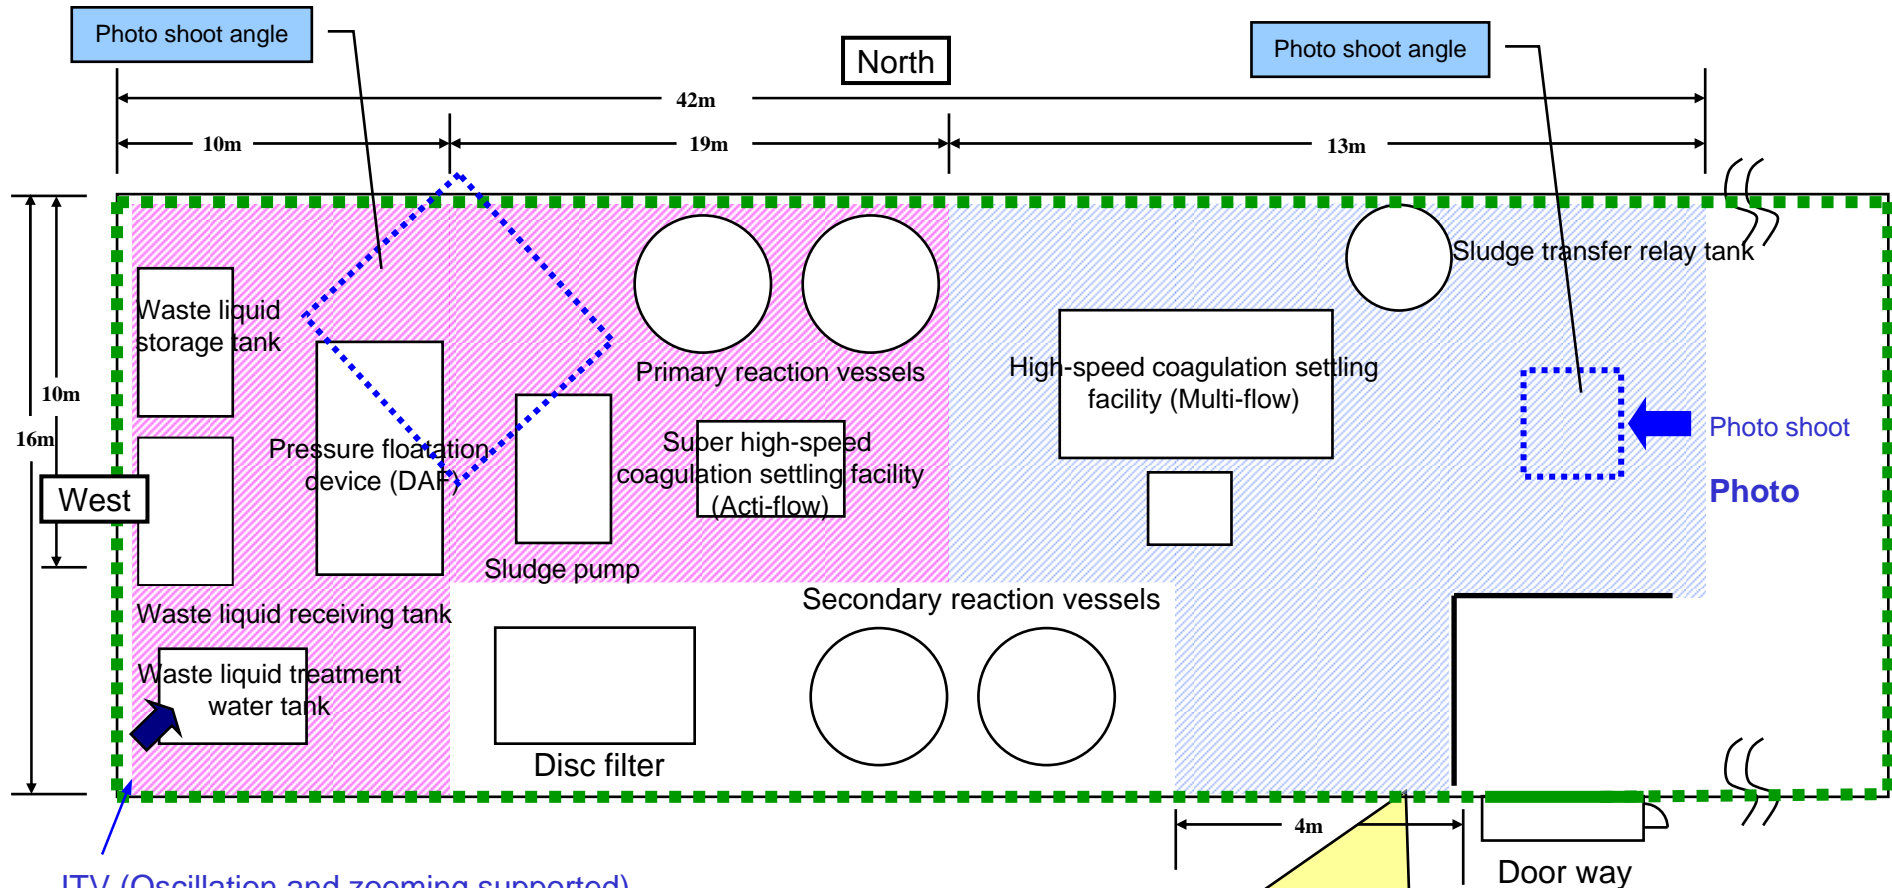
Photo shoot angle

North

Photo shoot angle

42m

10m

19m

13m

Sludge transfer relay tank

Waste liquid storage tank

Primary reaction vessels

High-speed coagulation settling facility (Multi-flow)

10m

16m

Pressure floatation device (DAF)

Super high-speed coagulation settling facility (Acti-flow)

Photo shoot

Photo

West

Sludge pump

Waste liquid receiving tank

Secondary reaction vessels

Waste liquid treatment water tank

Disc filter

4m

Door way

ITV (Oscillation and zooming supported)